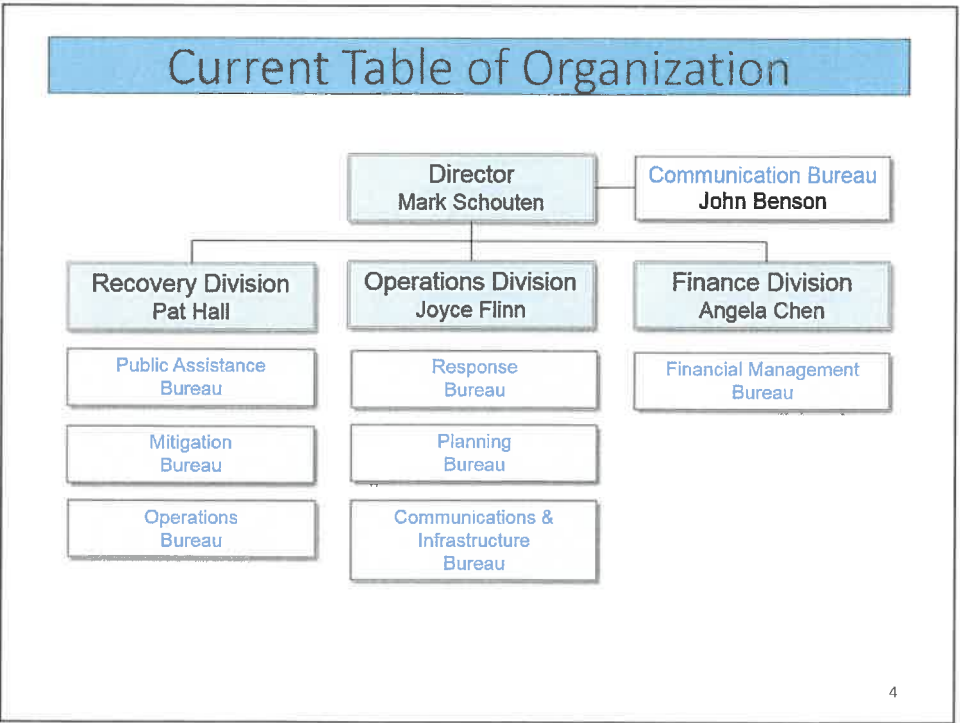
Current Table of Organization

Director
Mark Schouten

Communication Bureau
John Benson

Recovery Division
Pat Hall

Operations Division
Joyce Flinn

Finance Division
Angela Chen

Public Assistance Bureau

Mitigation Bureau

Operations Bureau

Response Bureau

Planning Bureau

Communications & Infrastructure Bureau

Financial Management Bureau

4